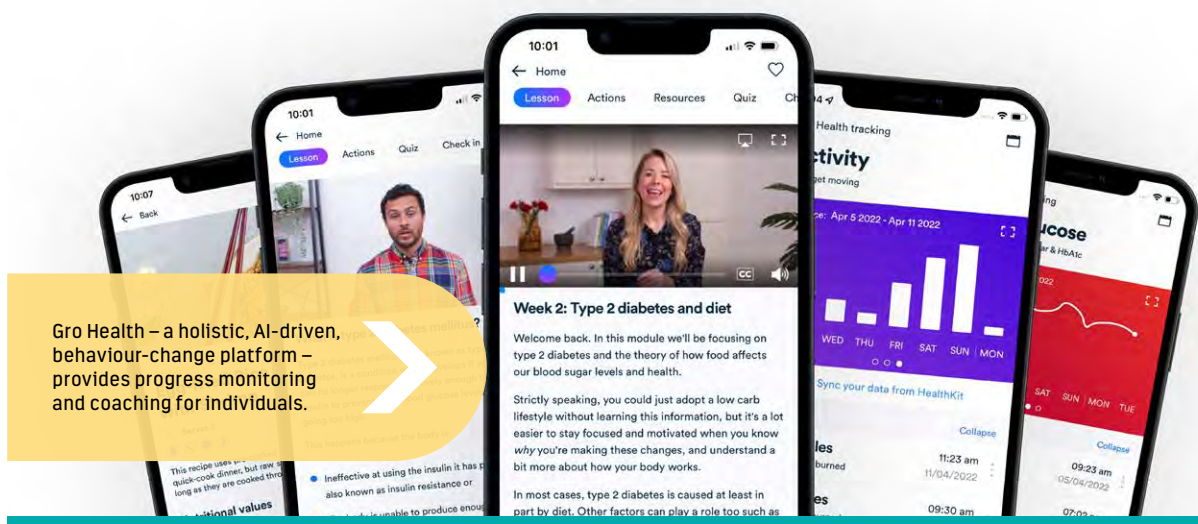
10:07

Back

This recipe uses quick-cook dinner, but raw long as they are cooked thro

itional values

10:01

Home

Lesson

Actions

Quiz

Check in

Ineffective at using the insulin it has also known as insulin resistance or

Gro Health – a holistic, AI-driven, behaviour-change platform – provides progress monitoring and coaching for individuals.

10:01

Home

Lesson

Actions

Resources

Quiz

Ch

CC

Week 2: Type 2 diabetes and diet

Welcome back. In this module we'll be focusing on type 2 diabetes and the theory of how food affects our blood sugar levels and health.

Strictly speaking, you could just adopt a low carb lifestyle without learning this information, but it's a lot easier to stay focused and motivated when you know *why* you're making these changes, and understand a bit more about how your body works.

In most cases, type 2 diabetes is caused at least in part by diet. Other factors can play a role too such as

Health tracking

ctivity

get moving

e: Apr 5 2022 - Apr 11 2022

WED

THU

FRI

SAT

SUN

MON

Sync your data from HealthKit

Collapse

les

burned

11:23 am

11/04/2022

es

09:30 am

ucose

ar & HbA1c

022

SAT

SUN

MON

TUE

Collapse

09:23 am

05/04/2022

07:0